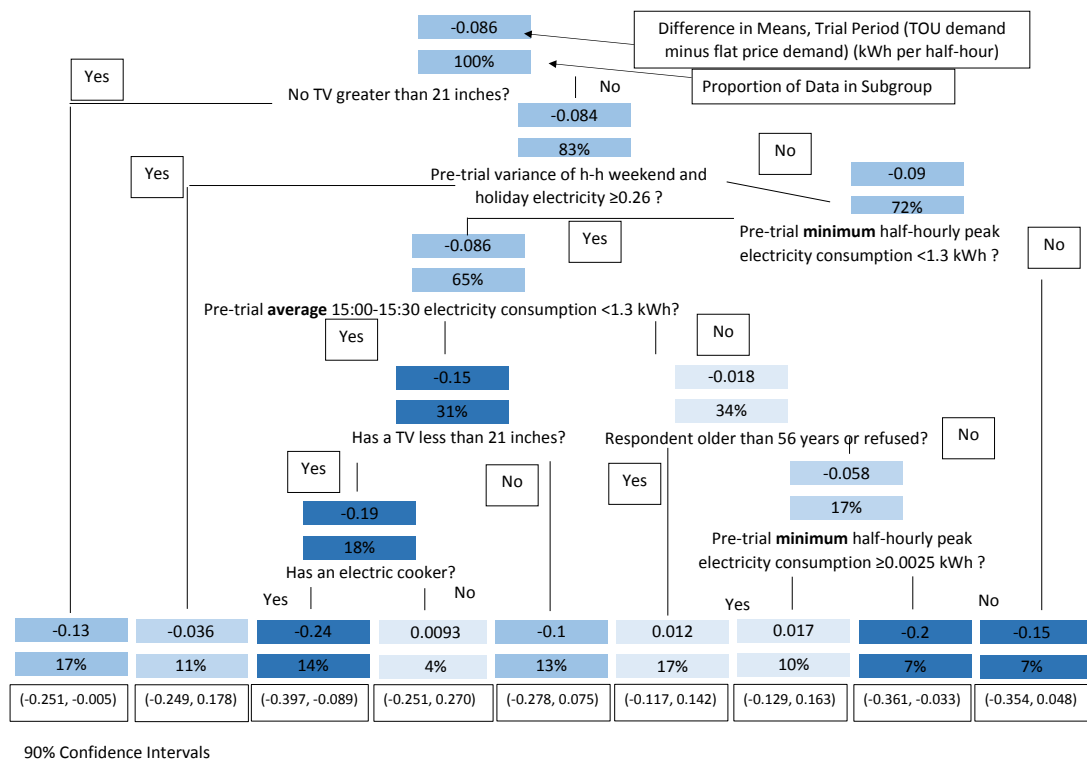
-0.086

100%

Difference in Means, Trial Period (TOU demand minus flat price demand) (kWh per half-hour)

Proportion of Data in Subgroup

Yes

No TV greater than 21 inches?

No

-0.084

83%

Yes

No

Pre-trial variance of h-h weekend and holiday electricity ≥0.26 ?

-0.09

72%

Yes

-0.086

65%

Pre-trial **minimum** half-hourly peak electricity consumption <1.3 kWh ?

No

Pre-trial **average** 15:00-15:30 electricity consumption <1.3 kWh?

Yes

No

-0.15

31%

-0.018

34%

Has a TV less than 21 inches?

Respondent older than 56 years or refused?

No

Yes

No

Yes

-0.058

17%

-0.19

18%

Pre-trial **minimum** half-hourly peak electricity consumption ≥0.0025 kWh ?

Has an electric cooker?

Yes

No

Yes

No

| -0.13 | -0.036 | -0.24 | 0.0093 | -0.1 | 0.012 | 0.017 | -0.2 | -0.15 |
|---|---|---|---|---|---|---|---|---|
| 17% | 11% | 14% | 4% | 13% | 17% | 10% | 7% | 7% |
| (-0.251, -0.005) | (-0.249, 0.178) | (-0.397, -0.089) | (-0.251, 0.270) | (-0.278, 0.075) | (-0.117, 0.142) | (-0.129, 0.163) | (-0.361, -0.033) | (-0.354, 0.048) |

90% Confidence Intervals